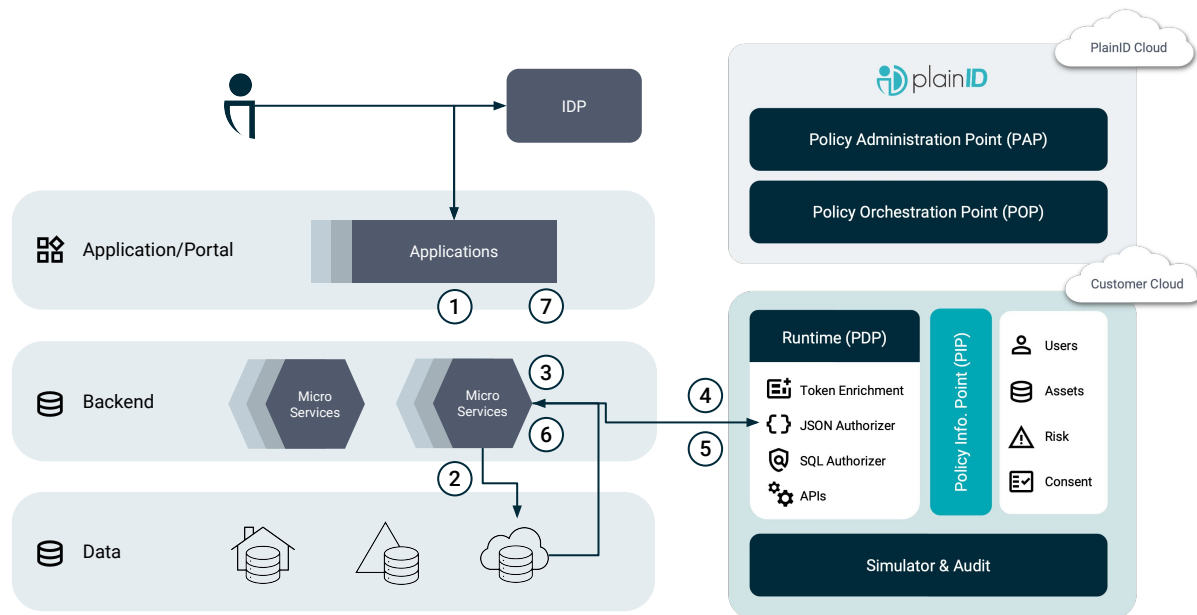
IDP

Application/Portal

Applications

1

7

Backend

Micro Services

Micro Services

3

6

2

Data

PlainID Cloud

plainID

Policy Administration Point (PAP)

Policy Orchestration Point (POP)

Customer Cloud

4

5

Runtime (PDP)

Token Enrichment

JSON Authorizer

SQL Authorizer

APIs

Policy Info. Point (PIP)

Users

Assets

Risk

Consent

Simulator & Audit